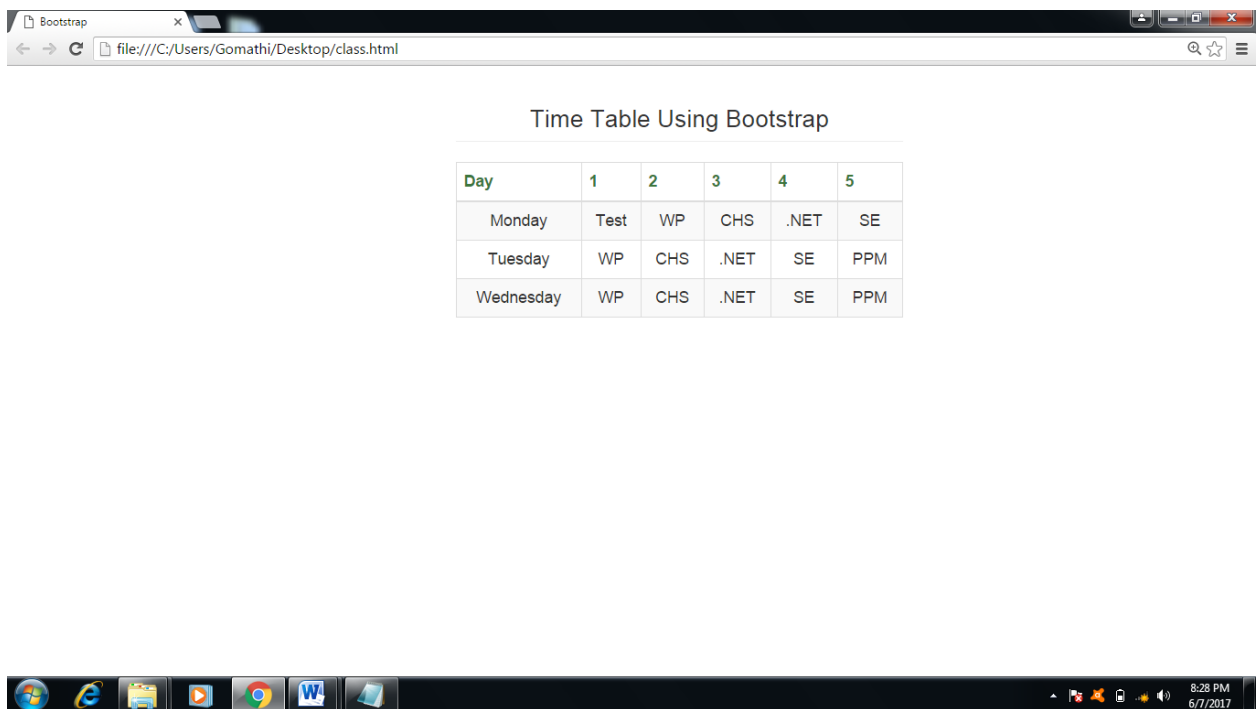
Bootstrap ×

file:///C:/Users/Gomathi/Desktop/class.html

Time Table Using Bootstrap

| Day | 1 | 2 | 3 | 4 | 5 |
|---|---|---|---|---|---|
| Monday | Test | WP | CHS | .NET | SE |
| Tuesday | WP | CHS | .NET | SE | PPM |
| Wednesday | WP | CHS | .NET | SE | PPM |

8:28 PM
6/7/2017